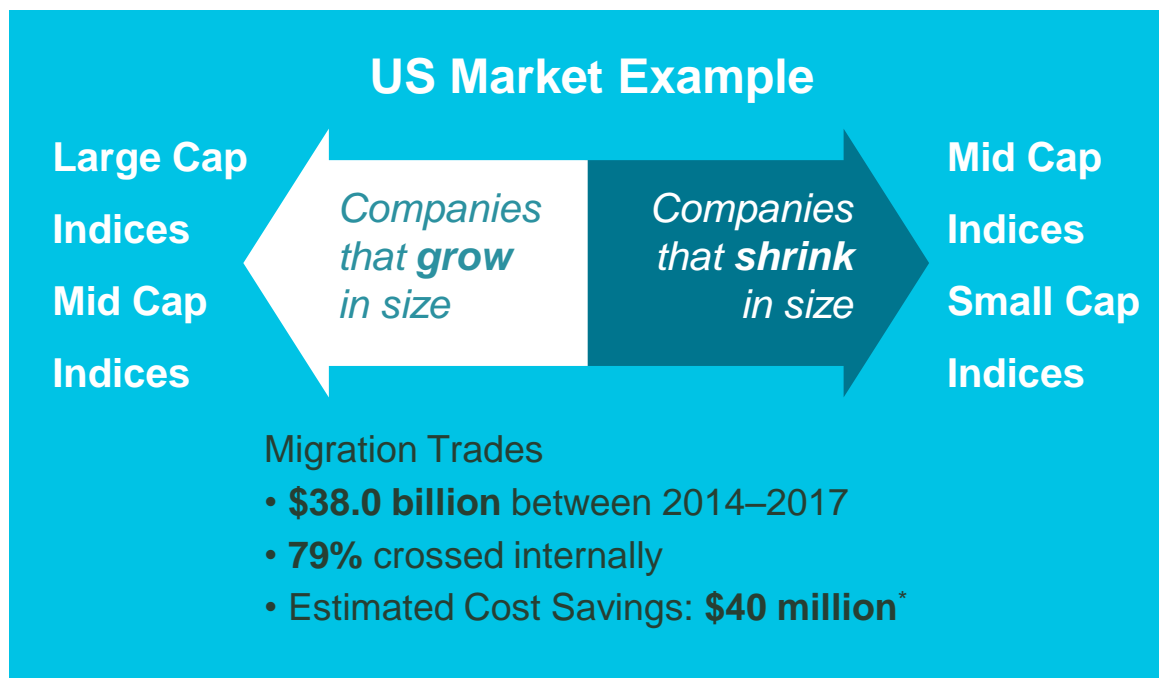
US Market Example

Large Cap Indices

Mid Cap Indices

Companies that **grow** in size

Companies that **shrink** in size

Mid Cap Indices

Small Cap Indices

Migration Trades

• **\$38.0 billion** between 2014–2017

• **79%** crossed internally

• Estimated Cost Savings: **\$40 million***